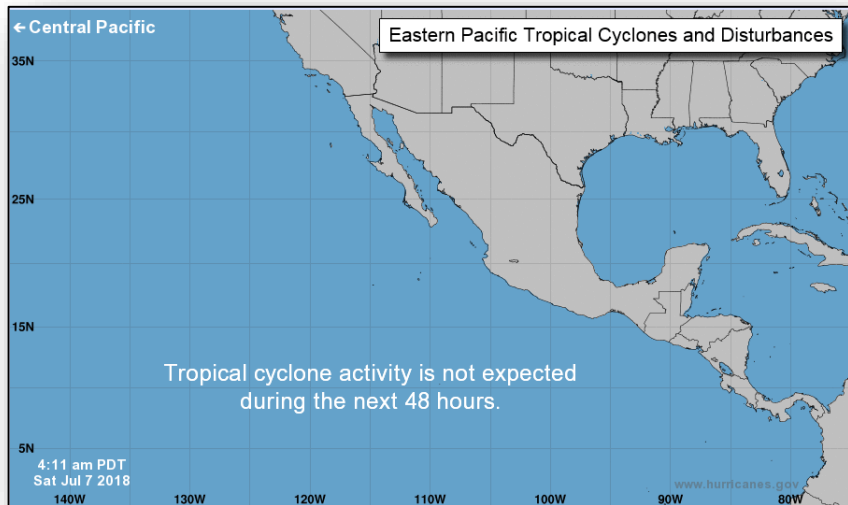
← Central Pacific

Eastern Pacific Tropical Cyclones and Disturbances

35N

25N

15N

5N

Tropical cyclone activity is not expected during the next 48 hours.

4:11 am PDT
Sat Jul 7 2018

140W
130W
120W
110W
100W
90W
80W

www.hurricanes.gov